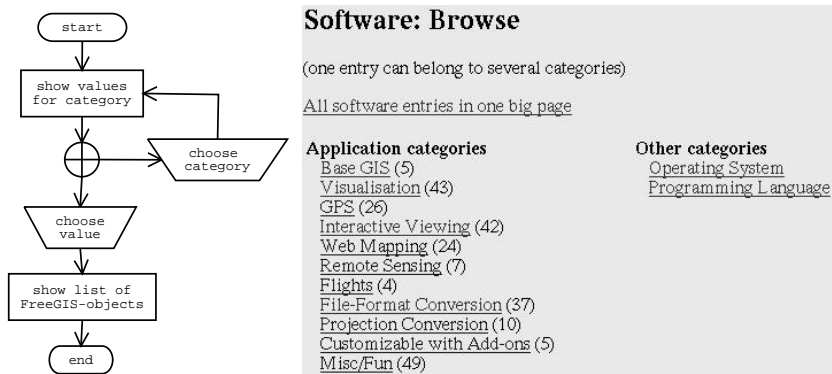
start

show values for category

choose category

choose value

show list of FreeGIS-objects

end

Software: Browse

(one entry can belong to several categories)

All software entries in one big page

Application categories
Base GIS (5)
Visualisation (43)
GPS (26)
Interactive Viewing (42)
Web Mapping (24)
Remote Sensing (7)
Flights (4)
File-Format Conversion (37)
Projection Conversion (10)
Customizable with Add-ons (5)
Misc/Fun (49)

Other categories
Operating System
Programming Language